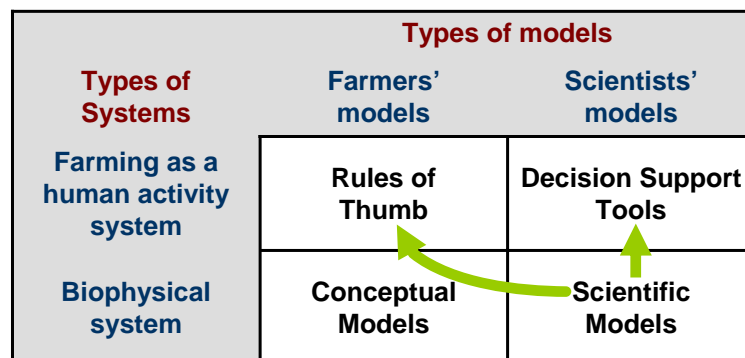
| Types of Systems | Types of models: Farmers' models | Types of models: Scientists' models |
|---|---|---|
| Farming as a human activity system | Rules of Thumb | Decision Support Tools |
| Biophysical system | Conceptual Models | Scientific Models |